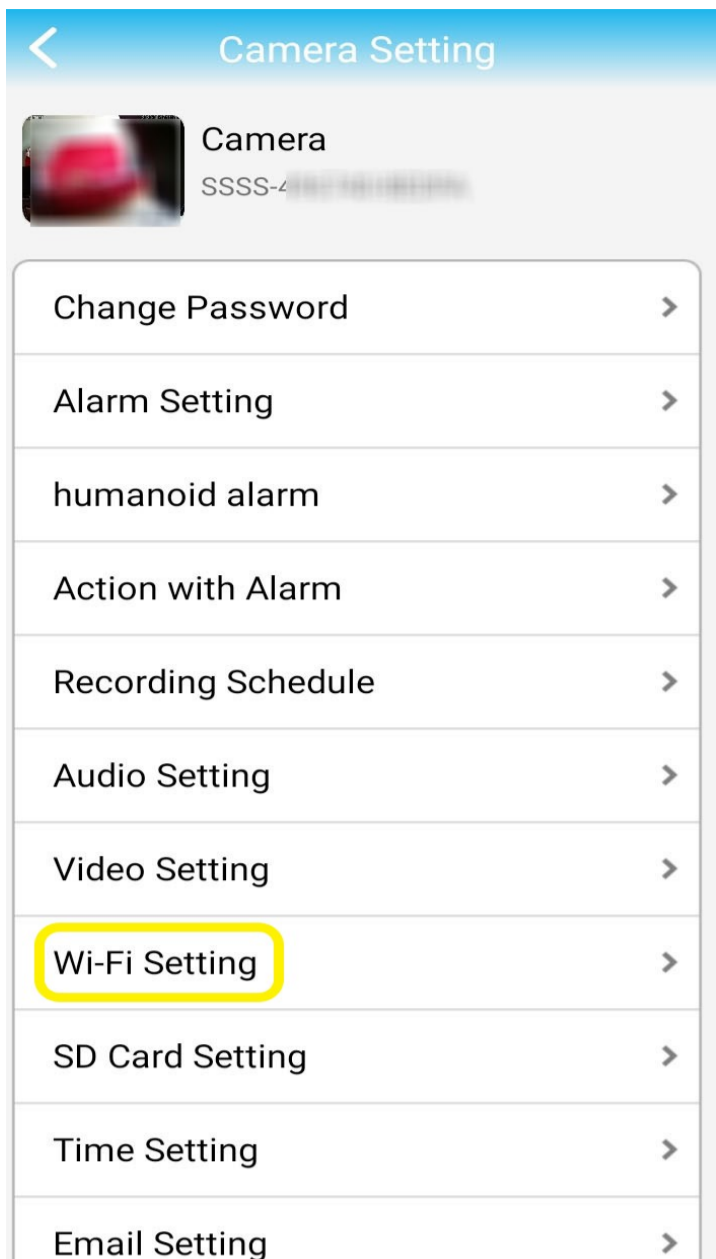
Camera Setting

Camera
SSSS-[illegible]

Change Password

Alarm Setting

humanoid alarm

Action with Alarm

Recording Schedule

Audio Setting

Video Setting

Wi-Fi Setting

SD Card Setting

Time Setting

Email Setting